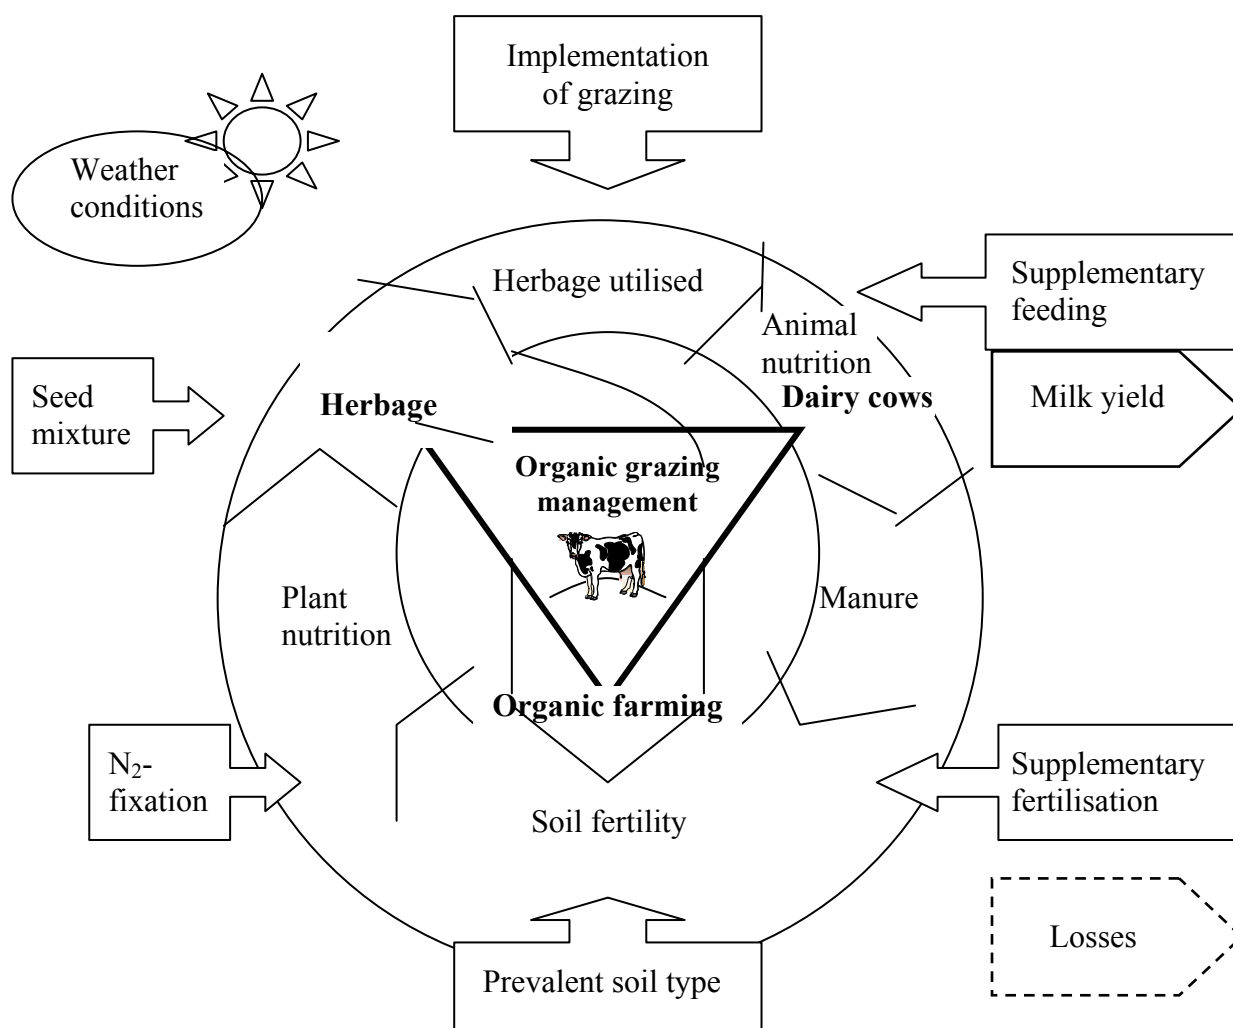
Implementation of grazing

Weather conditions

Herbage utilised

Supplementary feeding

Animal nutrition

Dairy cows

Milk yield

Seed mixture

Herbage

Organic grazing management

Plant nutrition

Manure

Organic farming

$N_2$-fixation

Soil fertility

Supplementary fertilisation

Losses

Prevalent soil type